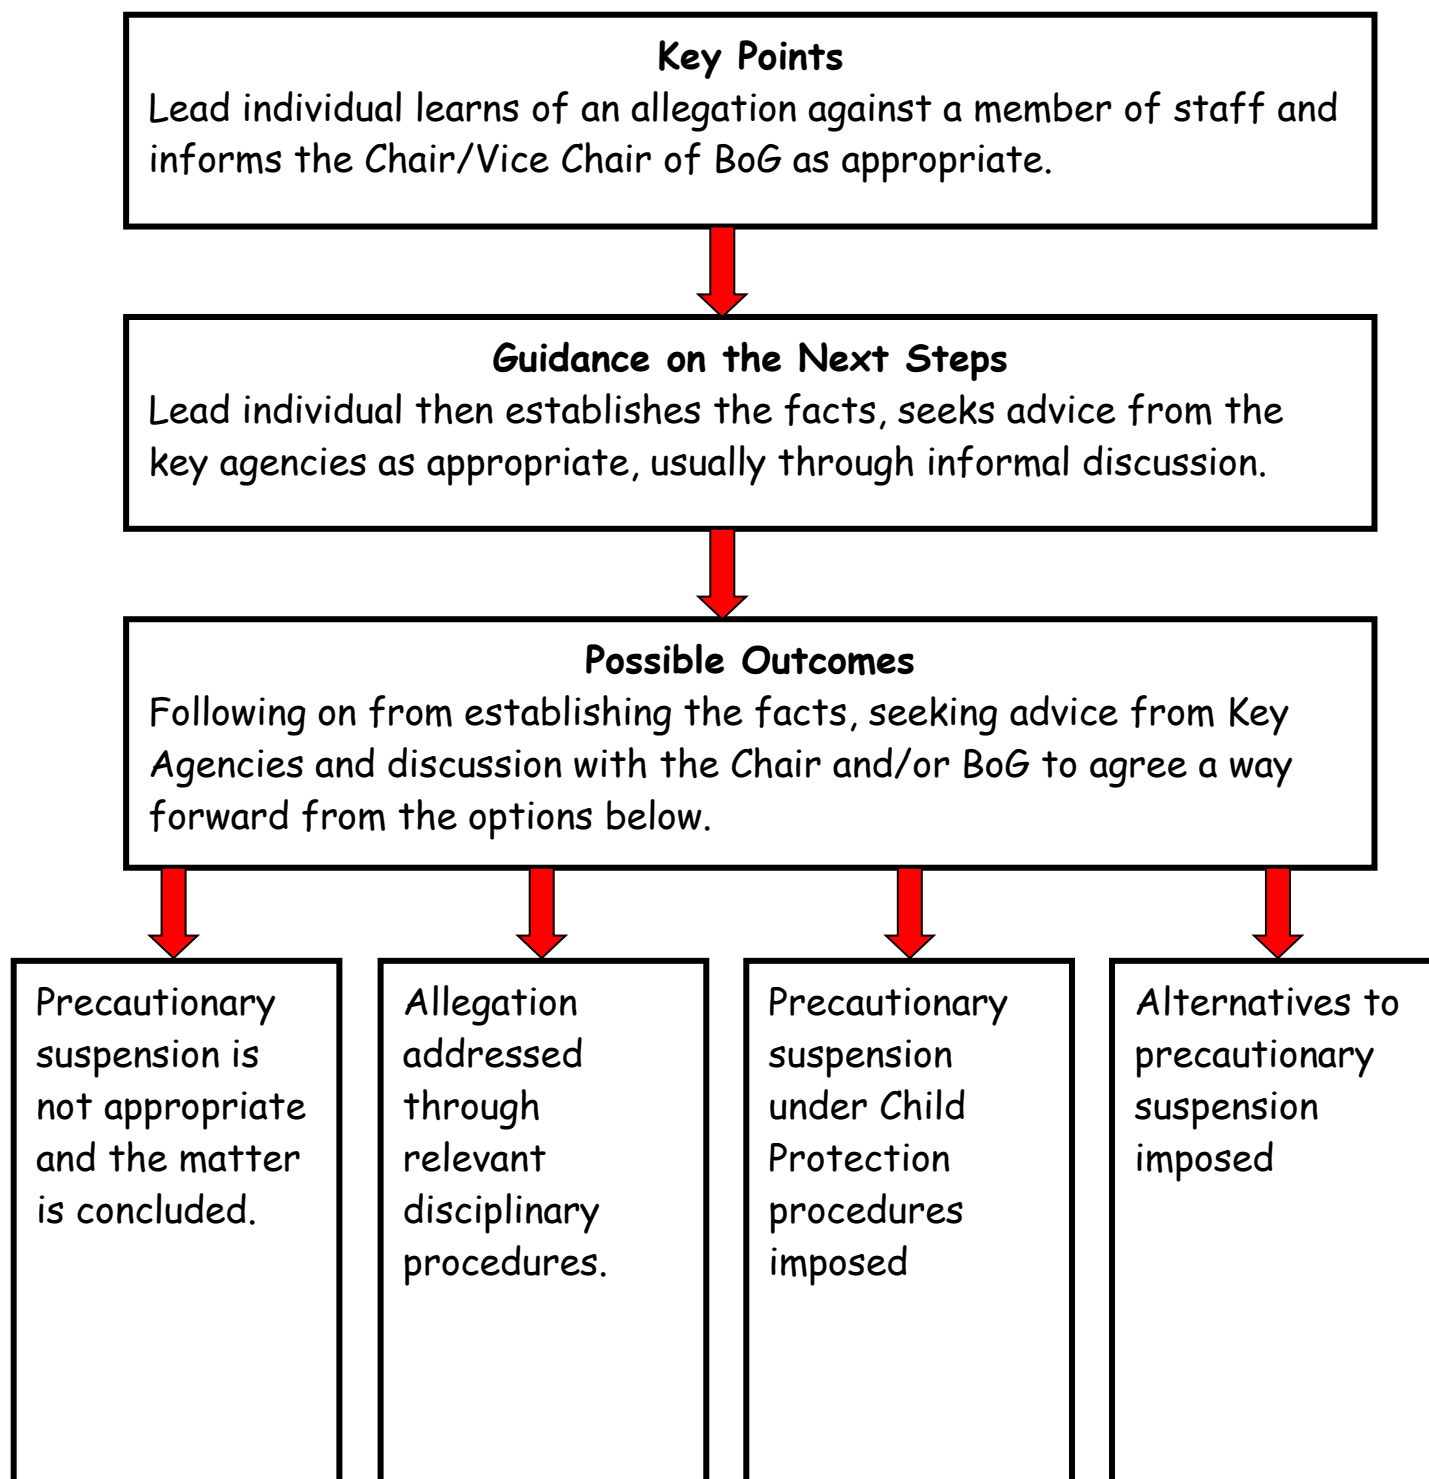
Key Points
Lead individual learns of an allegation against a member of staff and informs the Chair/Vice Chair of BoG as appropriate.

Guidance on the Next Steps
Lead individual then establishes the facts, seeks advice from the key agencies as appropriate, usually through informal discussion.

Possible Outcomes
Following on from establishing the facts, seeking advice from Key Agencies and discussion with the Chair and/or BoG to agree a way forward from the options below.

Precautionary suspension is not appropriate and the matter is concluded.

Allegation addressed through relevant disciplinary procedures.

Precautionary suspension under Child Protection procedures imposed

Alternatives to precautionary suspension imposed